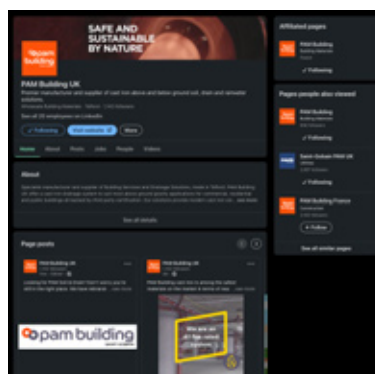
SAFE AND SUSTAINABLE BY NATURE

pam building

PAM Building UK

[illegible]

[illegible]

See all 25 employees on LinkedIn

Following

Visit website

More

Home

About

Posts

Jobs

People

Videos

About

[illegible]

See all details

Page posts

PAM Building UK

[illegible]

PAM Building UK

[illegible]

pam building

We are on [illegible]

Affiliated pages

PAM Building

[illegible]

Following

Pages people also viewed

PAM Building

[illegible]

Following

Saint-Gobain PAM UK

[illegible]

Following

PAM Building France

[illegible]

Follow

See all similar pages